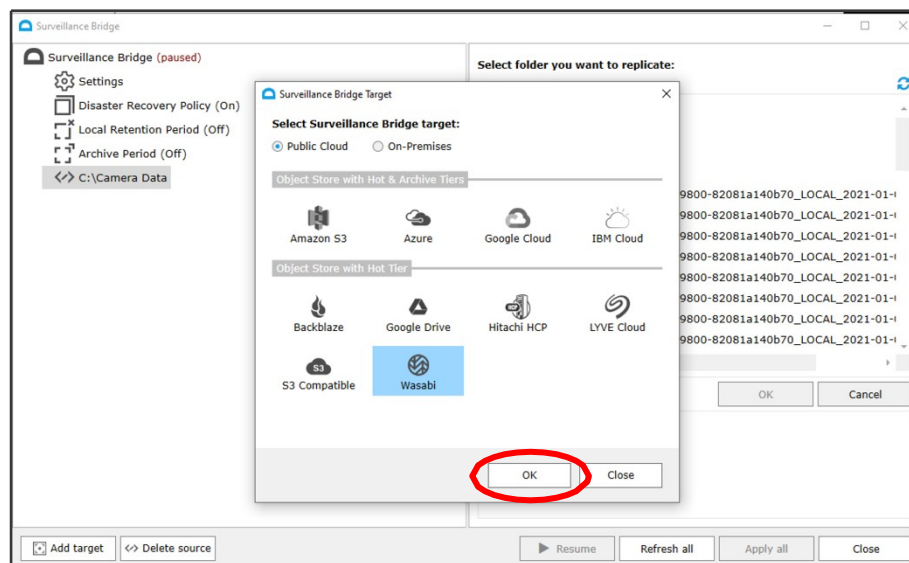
Surveillance Bridge

Surveillance Bridge (paused)
Settings
Disaster Recovery Policy (On)
Local Retention Period (Off)
Archive Period (Off)
C:\Camera Data

Select folder you want to replicate:

9800-82081a140b70_LOCAL_2021-01-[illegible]
9800-82081a140b70_LOCAL_2021-01-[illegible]
9800-82081a140b70_LOCAL_2021-01-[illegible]
9800-82081a140b70_LOCAL_2021-01-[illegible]
9800-82081a140b70_LOCAL_2021-01-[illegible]
9800-82081a140b70_LOCAL_2021-01-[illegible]
9800-82081a140b70_LOCAL_2021-01-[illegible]
9800-82081a140b70_LOCAL_2021-01-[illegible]

OK
Cancel

Surveillance Bridge Target

Select Surveillance Bridge target:
Public Cloud
On-Premises

Object Store with Hot & Archive Tiers
Amazon S3
Azure
Google Cloud
IBM Cloud

Object Store with Hot Tier
Backblaze
Google Drive
Hitachi HCP
LYVE Cloud
S3
S3 Compatible
Wasabi

OK
Close

Add target
Delete source
Resume
Refresh all
Apply all
Close